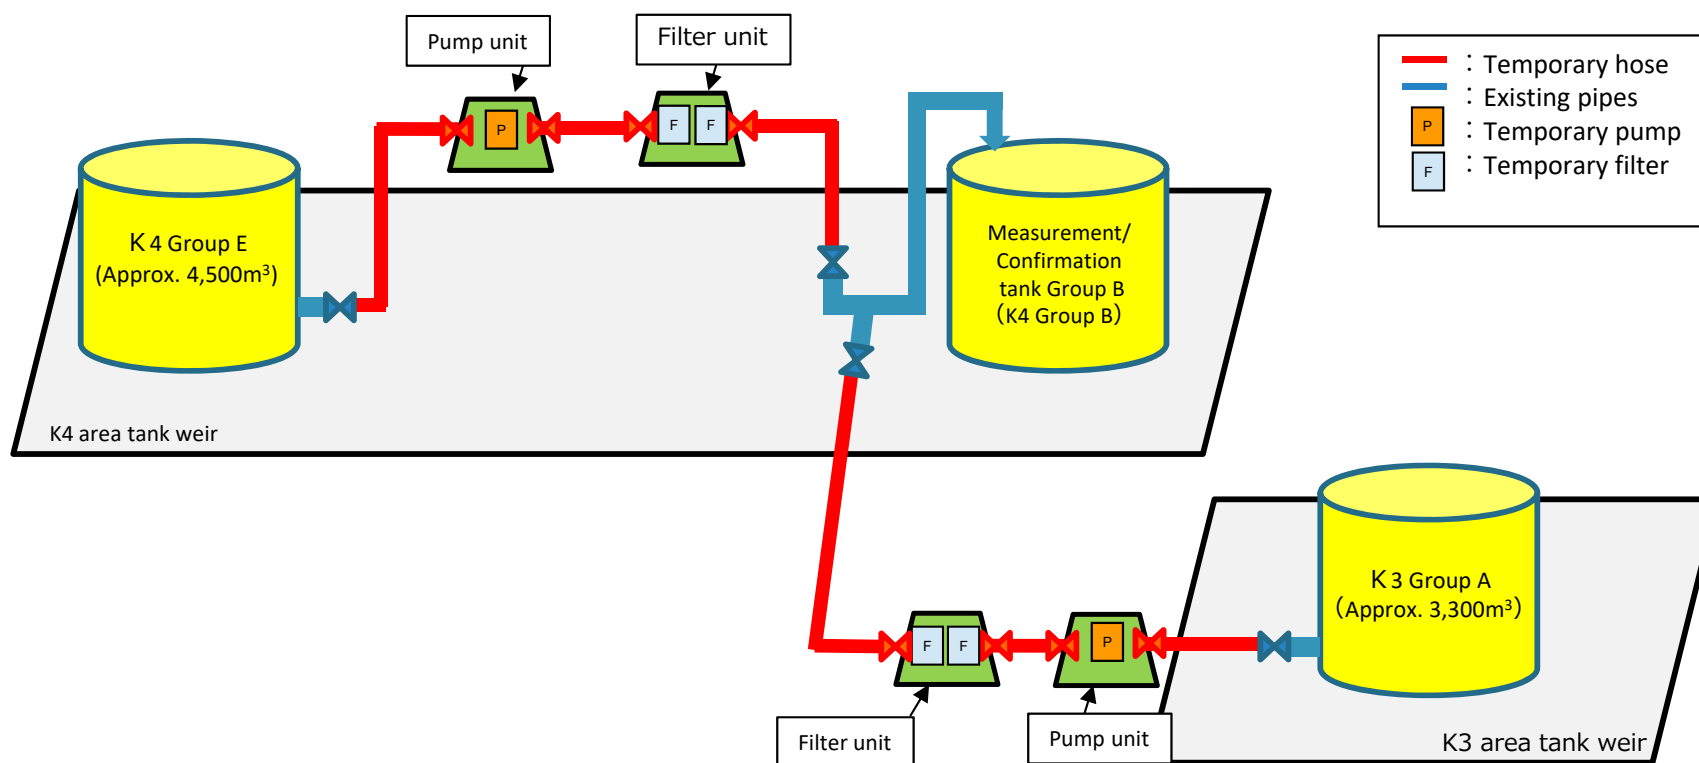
Pump unit

P

Filter unit

F F

：Temporary hose
：Existing pipes
P ：Temporary pump
F ：Temporary filter

K 4 Group E
(Approx. 4,500m$^3$)

Measurement/ Confirmation tank Group B (K4 Group B)

K4 area tank weir

K 3 Group A
(Approx. 3,300m$^3$)

F F

P

Filter unit

Pump unit

K3 area tank weir